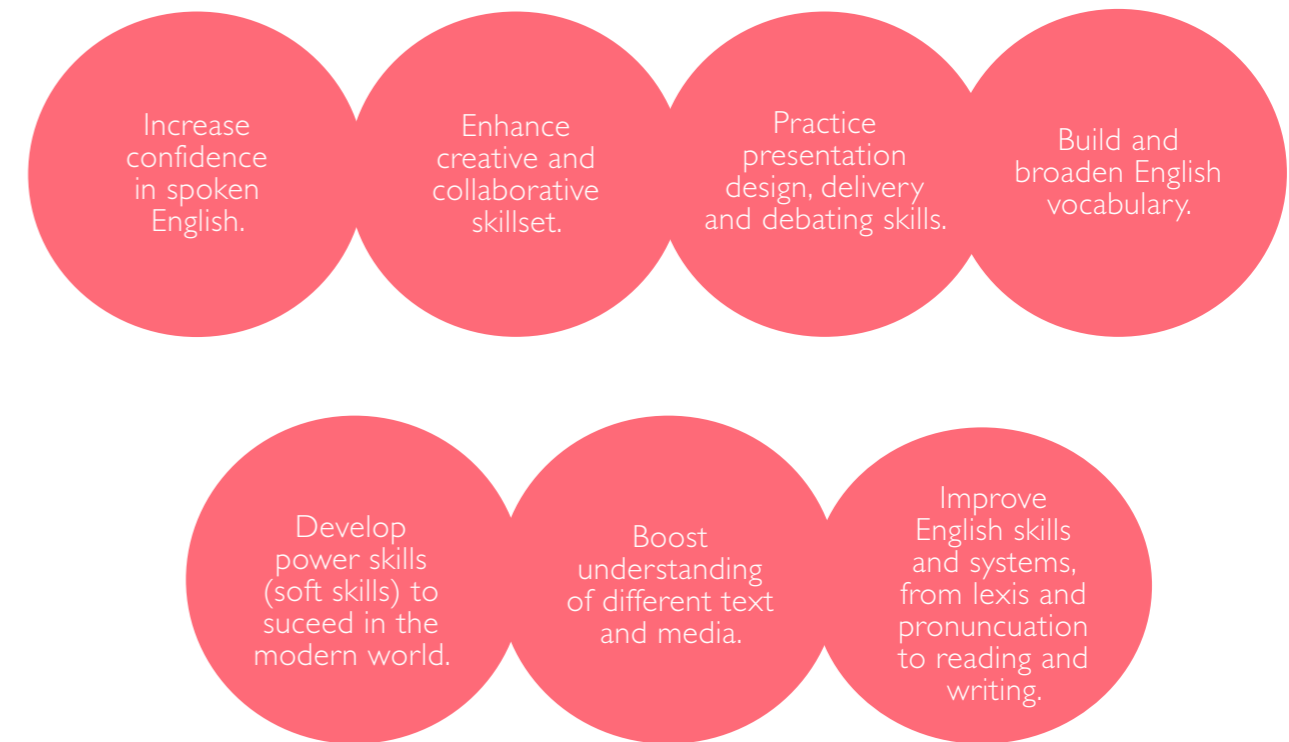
Increase confidence in spoken English.

Enhance creative and collaborative skillset.

Practice presentation design, delivery and debating skills.

Build and broaden English vocabulary.

Develop power skills (soft skills) to suceed in the modern world.

Boost understanding of different text and media.

Improve English skills and systems, from lexis and pronuncuation to reading and writing.